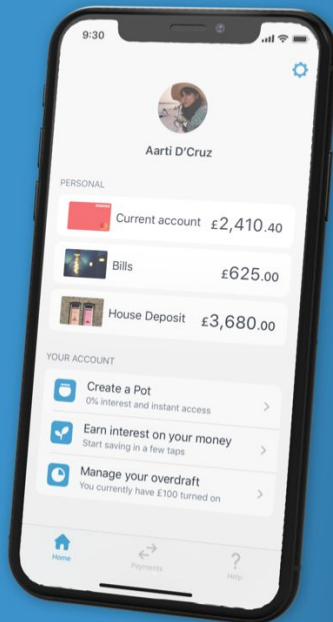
9:30

Aarti D'Cruz

PERSONAL

Current account £2,410.40

Bills £625.00

House Deposit £3,680.00

YOUR ACCOUNT

Create a Pot
0% interest and instant access

Earn interest on your money
Start saving in a few taps

Manage your overdraft
You currently have £100 turned on

Home

Payments

Help